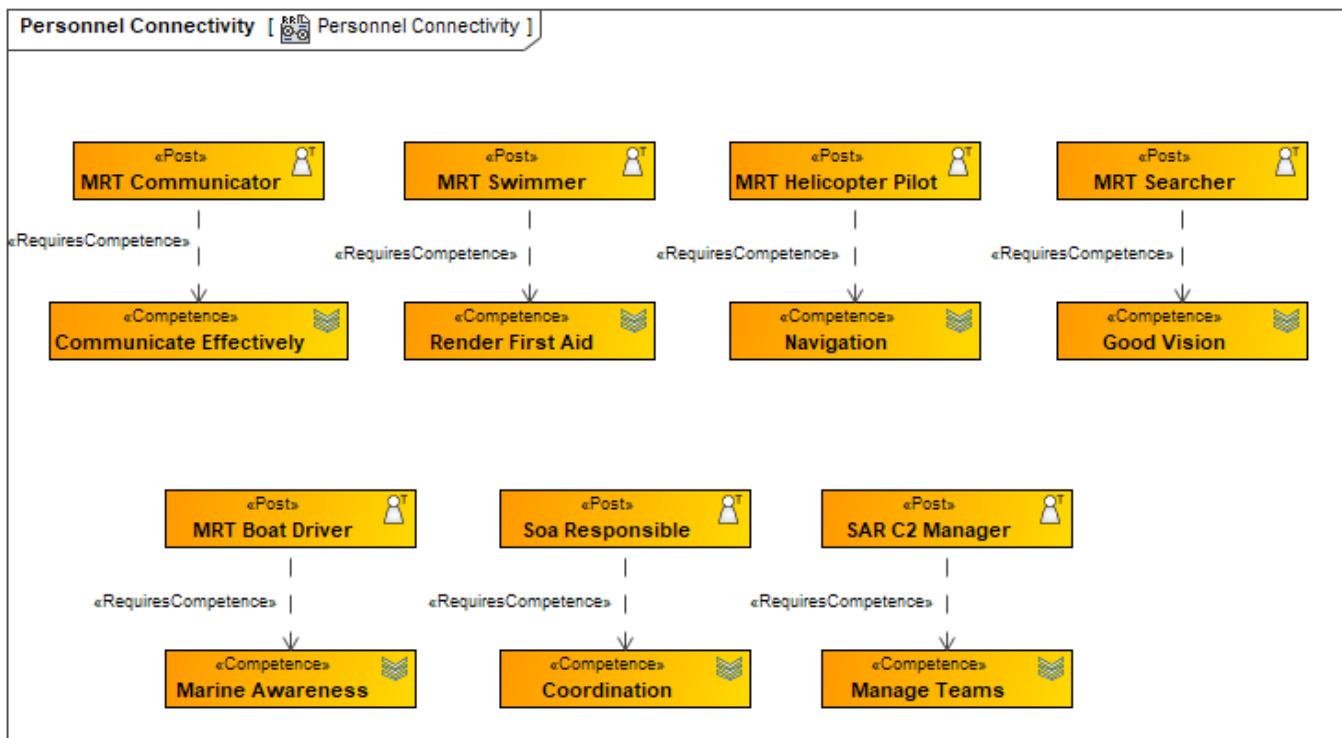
Personnel Connectivity [ Personnel Connectivity ]

«Post»
MRT Communicator

«RequiresCompetence»

«Competence»
Communicate Effectively

«Post»
MRT Swimmer

«RequiresCompetence»

«Competence»
Render First Aid

«Post»
MRT Helicopter Pilot

«RequiresCompetence»

«Competence»
Navigation

«Post»
MRT Searcher

«RequiresCompetence»

«Competence»
Good Vision

«Post»
MRT Boat Driver

«RequiresCompetence»

«Competence»
Marine Awareness

«Post»
Soa Responsible

«RequiresCompetence»

«Competence»
Coordination

«Post»
SAR C2 Manager

«RequiresCompetence»

«Competence»
Manage Teams